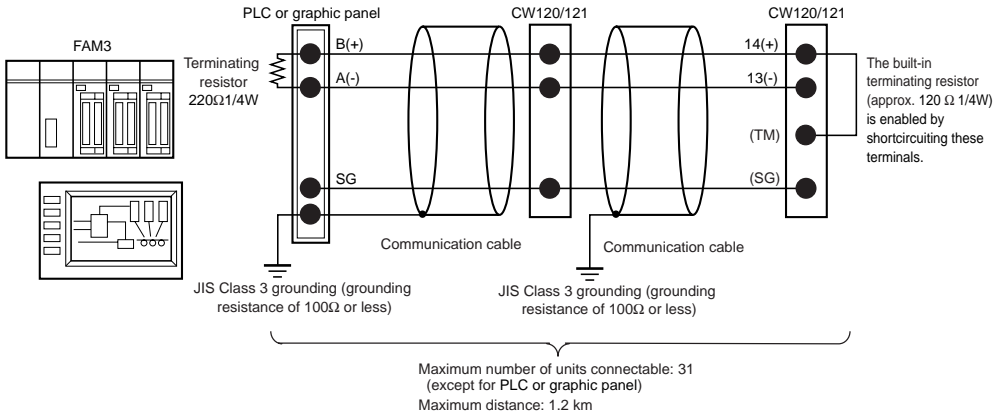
FAM3

PLC or graphic panel

CW120/121

CW120/121

Terminating resistor 220Ω1/4W

B(+)

A(-)

SG

14(+)

13(-)

(TM)

(SG)

The built-in terminating resistor (approx. 120 Ω 1/4W) is enabled by shortcircuiting these terminals.

Communication cable

Communication cable

JIS Class 3 grounding (grounding resistance of 100Ω or less)

JIS Class 3 grounding (grounding resistance of 100Ω or less)

Maximum number of units connectable: 31 (except for PLC or graphic panel)
Maximum distance: 1.2 km